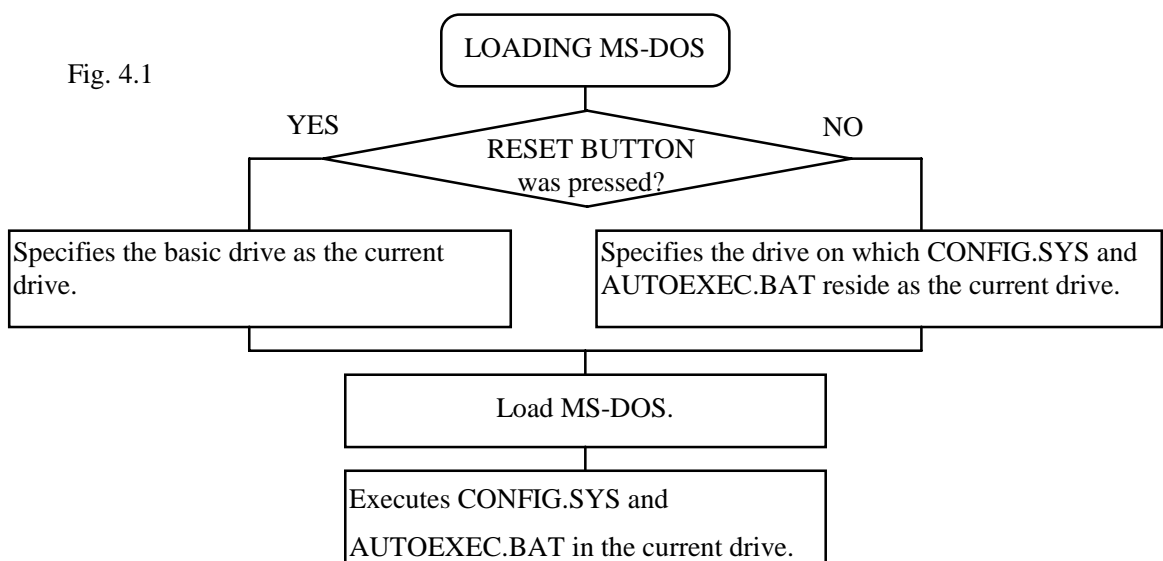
Fig. 4.1

LOADING MS-DOS

YES

NO

RESET BUTTON was pressed?

Specifies the basic drive as the current drive.

Specifies the drive on which CONFIG.SYS and AUTOEXEC.BAT reside as the current drive.

Load MS-DOS.

Executes CONFIG.SYS and AUTOEXEC.BAT in the current drive.